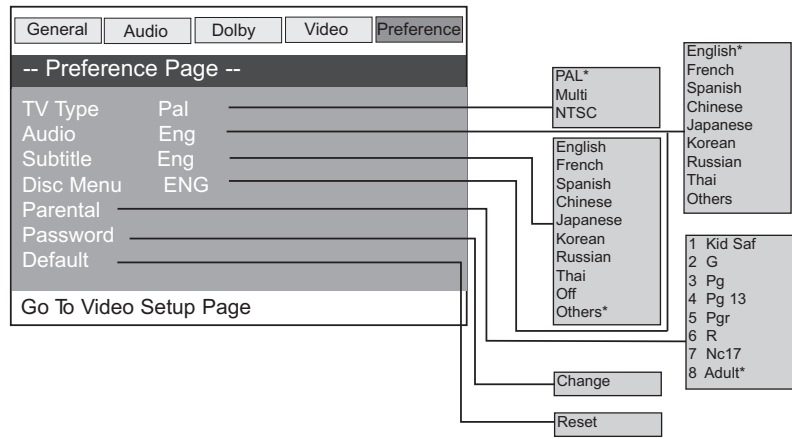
General | Audio | Dolby | Video | Preference

-- Preference Page --

TV Type Pal
Audio Eng
Subtitle Eng
Disc Menu ENG
Parental
Password
Default

Go To Video Setup Page

PAL*
Multi
NTSC

English*
French
Spanish
Chinese
Japanese
Korean
Russian
Thai
Others

English
French
Spanish
Chinese
Japanese
Korean
Russian
Thai
Off
Others*

1 Kid Saf
2 G
3 Pg
4 Pg 13
5 Pgr
6 R
7 Nc17
8 Adult*

Change

Reset